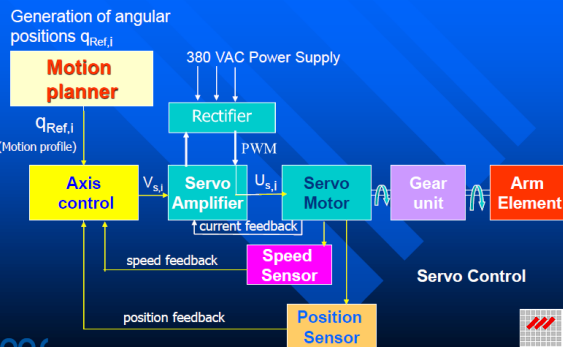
Generation of angular positions $q_{Ref,i}$

Motion planner

$q_{Ref,i}$
(Motion profile)

380 VAC Power Supply

Rectifier

PWM

Axis control

$V_{s,i}$

Servo Amplifier

$U_{s,i}$

Servo Motor

Gear unit

Arm Element

current feedback

speed feedback

Speed Sensor

Servo Control

position feedback

Position Sensor